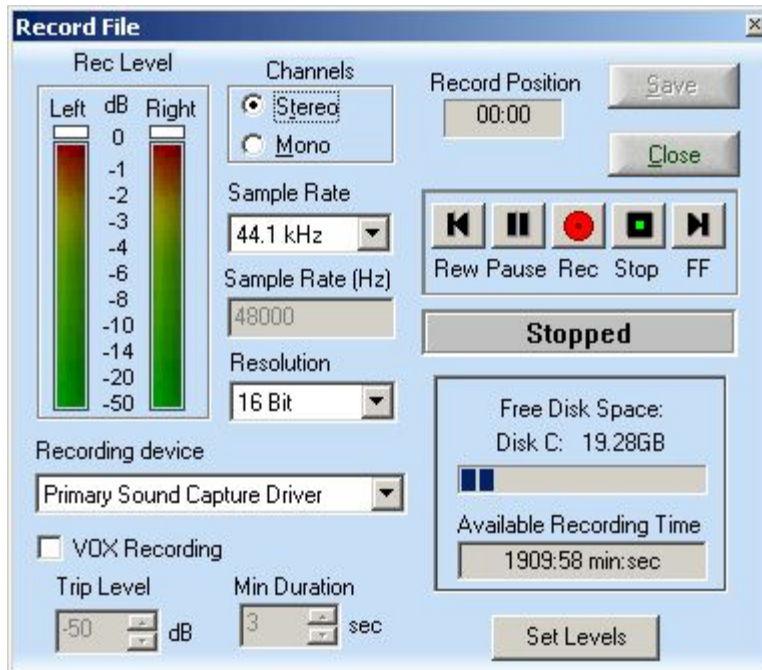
Record File

Rec Level
Left dB Right
0
-1
-2
-3
-4
-6
-8
-10
-14
-20
-50

Channels
Stereo
Mono

Sample Rate
44.1 kHz

Sample Rate (Hz)
48000

Resolution
16 Bit

Record Position
00:00

Save

Close

Rew Pause Rec Stop FF

Stopped

Free Disk Space:
Disk C: 19.28GB

Available Recording Time
1909:58 min:sec

Recording device
Primary Sound Capture Driver

VOX Recording

Trip Level
-50 dB

Min Duration
3 sec

Set Levels